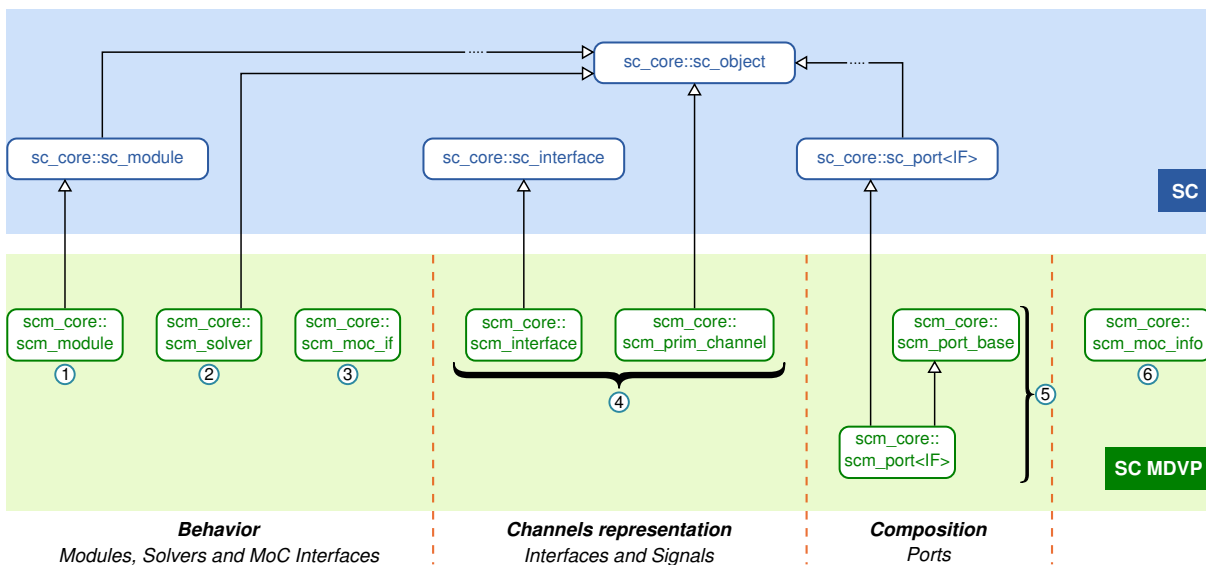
sc_core::sc_object

sc_core::sc_module

sc_core::sc_interface

sc_core::sc_port<IF>

SC

scm_core:: scm_module
1

scm_core:: scm_solver
2

scm_core:: scm_moc_if
3

scm_core:: scm_interface

scm_core:: scm_prim_channel

4

scm_core:: scm_port_base

scm_core:: scm_port<IF>

5

scm_core:: scm_moc_info
6

SC MDVP

**Behavior**
Modules, Solvers and MoC Interfaces

**Channels representation**
Interfaces and Signals

**Composition**
Ports